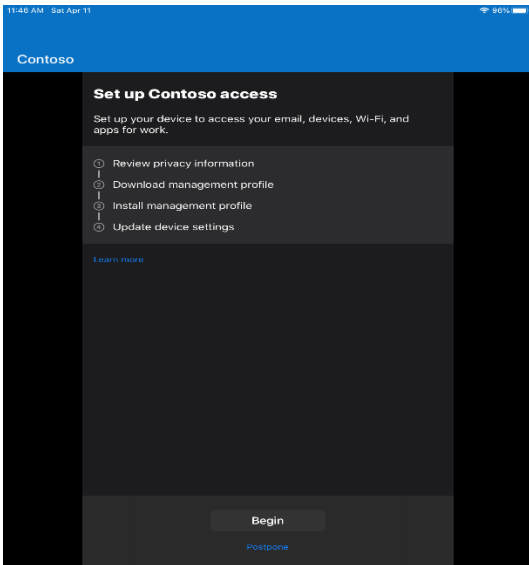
11:46 AM Sat Apr 11

96%

Contoso

Set up Contoso access

Set up your device to access your email, devices, Wi-Fi, and apps for work.

1 Review privacy information
2 Download management profile
3 Install management profile
4 Update device settings

Learn more

Begin

Postpone